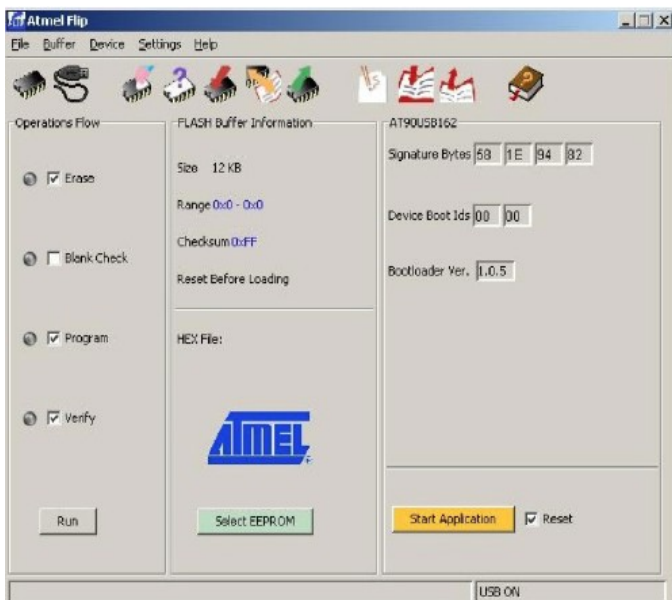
Atmel Flip

File Buffer Device Settings Help

Operations Flow

Erase

Blank Check

Program

Verify

Run

FLASH Buffer Information

Size 12 KB

Range 0x0 - 0x0

Checksum 0xFF

Reset Before Loading

HEX File:

ATMEL

Select EEPROM

AT90USB162

Signature Bytes 58 1E 94 82

Device Boot Ids 00 00

Bootloader Ver. 1.0.5

Start Application

Reset

USB ON